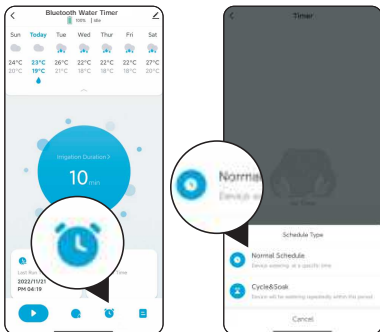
Bluetooth Water Timer

100%

| Sun | Today | Tue | Wed | Thur | Fri | Sat |
|---|---|---|---|---|---|---|
| 24°C | 23°C | 26°C | 22°C | 22°C | 22°C | 27°C |
| 20°C | 19°C | 21°C | 18°C | 18°C | 18°C | 20°C |

Irrigation Duration >

10 min

Last Run

2022/11/21

PM 04:19

Time

Timer

Norma

Device

No Timer

Schedule Type

Normal Schedule

Device watering at a specific time

Cycle&Soak

Device will be watering repeatedly within this period

Cancel